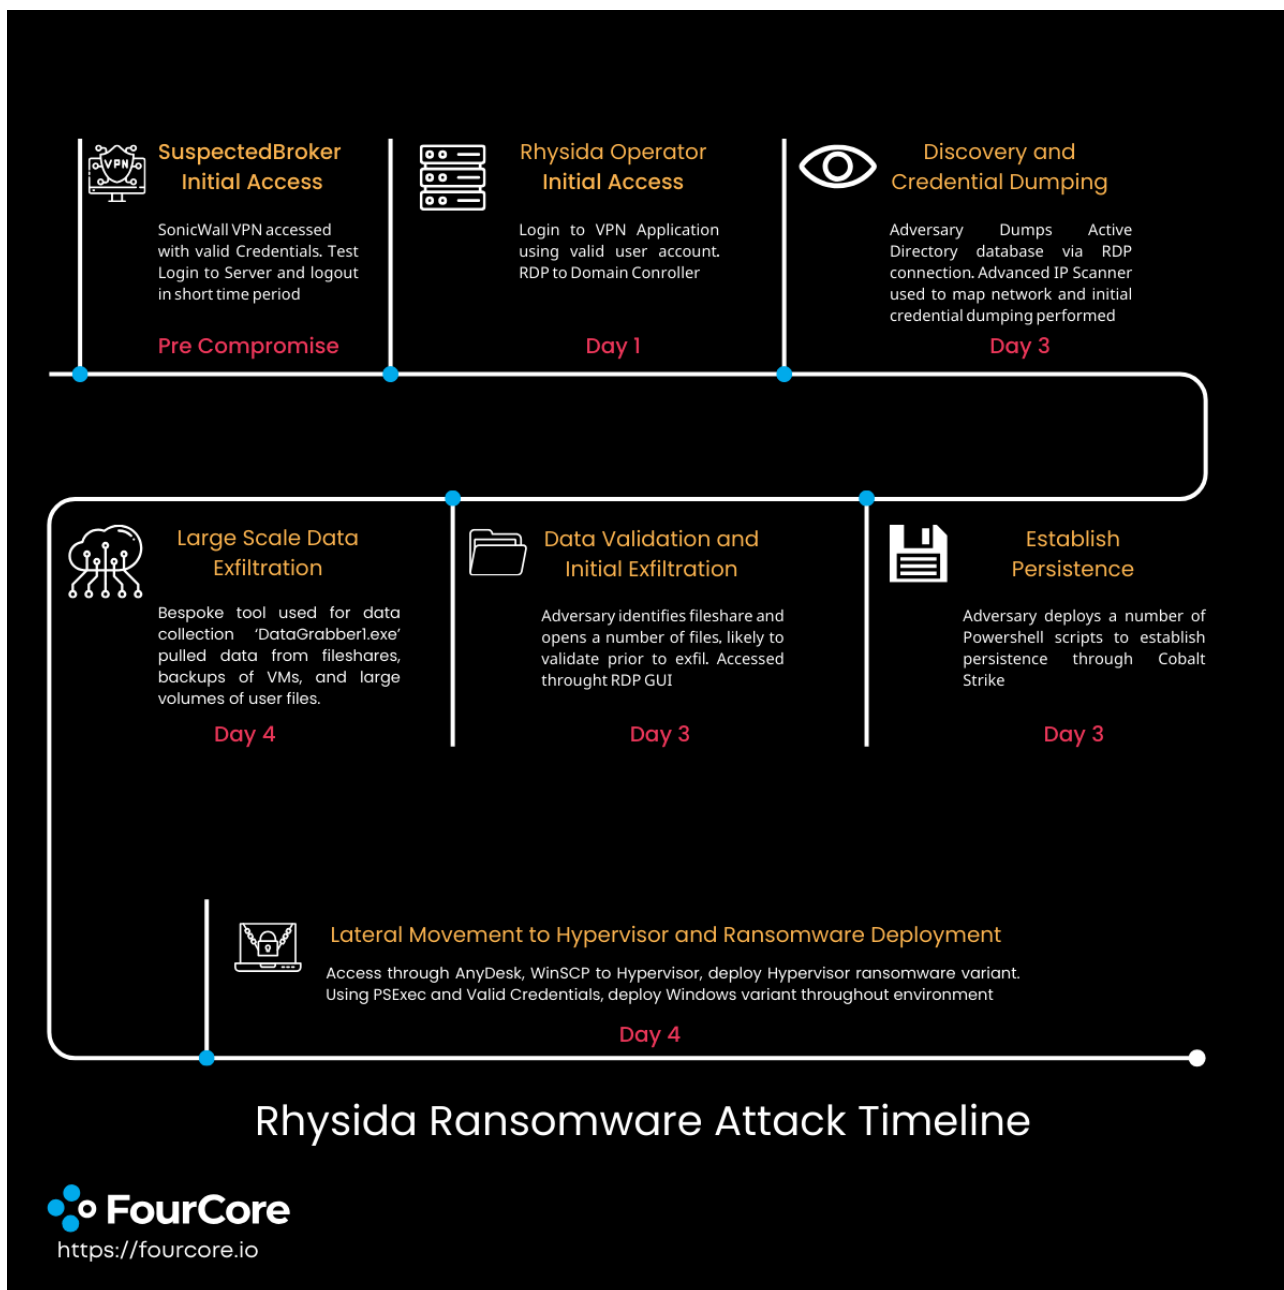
VPN

SuspectedBroker Initial Access

SonicWall VPN accessed with valid Credentials. Test Login to Server and logout in short time period

Pre Compromise

Rhysida Operator Initial Access

Login to VPN Application using valid user account. RDP to Domain Controller

Day 1

Discovery and Credential Dumping

Adversary Dumps Active Directory database via RDP connection. Advanced IP Scanner used to map network and initial credential dumping performed

Day 3

Large Scale Data Exfiltration

Bespoke tool used for data collection 'DataGrabber1.exe' pulled data from fileshares, backups of VMs, and large volumes of user files.

Day 4

Data Validation and Initial Exfiltration

Adversary identifies fileshare and opens a number of files, likely to validate prior to exfil. Accessed throught RDP GUI

Day 3

Establish Persistence

Adversary deploys a number of Powershell scripts to establish persistence through Cobalt Strike

Day 3

Lateral Movement to Hypervisor and Ransomware Deployment

Access through AnyDesk, WinSCP to Hypervisor, deploy Hypervisor ransomware variant. Using PSExec and Valid Credentials, deploy Windows variant throughout environment

Day 4

Rhysida Ransomware Attack Timeline

FourCore
https://fourcore.io